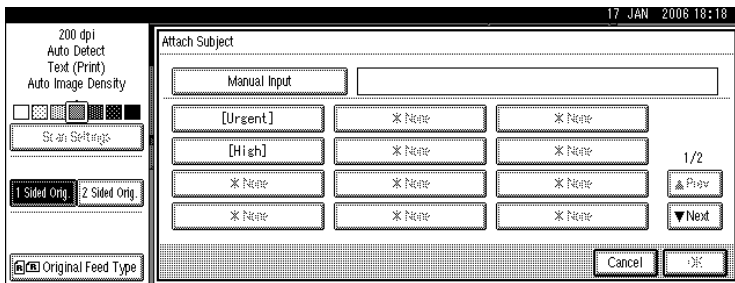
17 JAN 2006 18:18

200 dpi
Auto Detect
Text (Print)
Auto Image Density

Scan Settings

1 Sided Orig.
2 Sided Orig.

Original Feed Type

Attach Subject

Manual Input

[Urgent]
※None
※None

[High]
※None
※None

※None
※None
※None

※None
※None
※None

1/2
▲Prev
▼Next

Cancel
OK